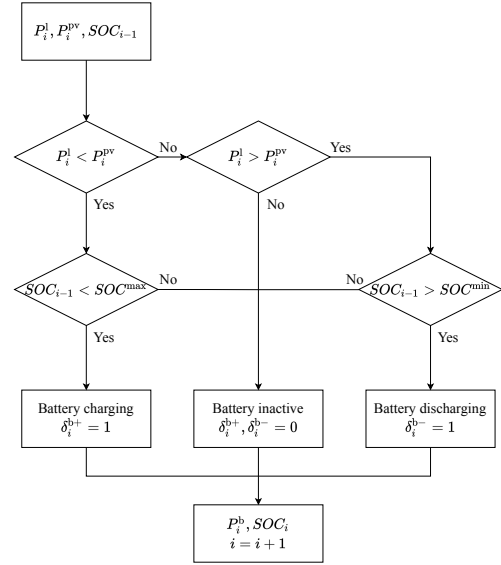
$P_i^{\mathrm{l}}, P_i^{\mathrm{pv}}, SOC_{i-1}$

$P_i^{\mathrm{l}} < P_i^{\mathrm{pv}}$

No

$P_i^{\mathrm{l}} > P_i^{\mathrm{pv}}$

Yes

Yes

No

$SOC_{i-1} < SOC^{\mathrm{max}}$

No

No

$SOC_{i-1} > SOC^{\mathrm{min}}$

Yes

Yes

Battery charging
$\delta_i^{\mathrm{b+}} = 1$

Battery inactive
$\delta_i^{\mathrm{b+}}, \delta_i^{\mathrm{b-}} = 0$

Battery discharging
$\delta_i^{\mathrm{b-}} = 1$

$P_i^{\mathrm{b}}, SOC_i$
$i = i + 1$